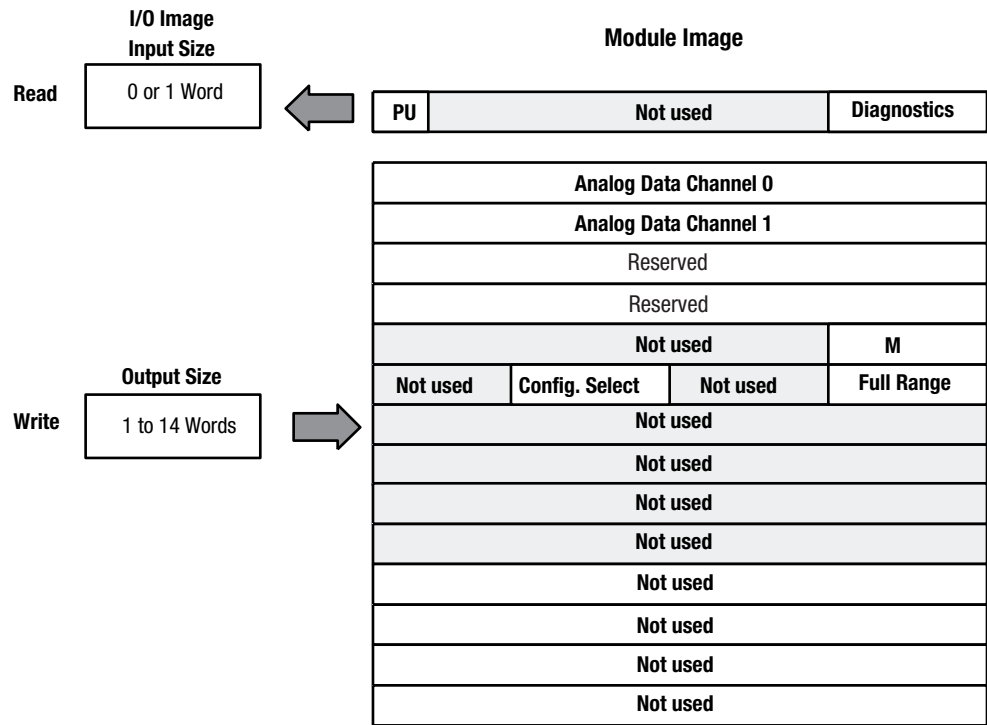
I/O Image
Input Size

Module Image

Read

0 or 1 Word

| PU | Not used | Diagnostics |
|---|---|---|

| Analog Data Channel 0 | | | |
|---|---|---|---|
| Analog Data Channel 1 | | | |
| Reserved | | | |
| Reserved | | | |
| Not used | | | M |
| Not used | Config. Select | Not used | Full Range |
| Not used | | | |
| Not used | | | |
| Not used | | | |
| Not used | | | |
| Not used | | | |
| Not used | | | |
| Not used | | | |
| Not used | | | |

Output Size

Write

1 to 14 Words